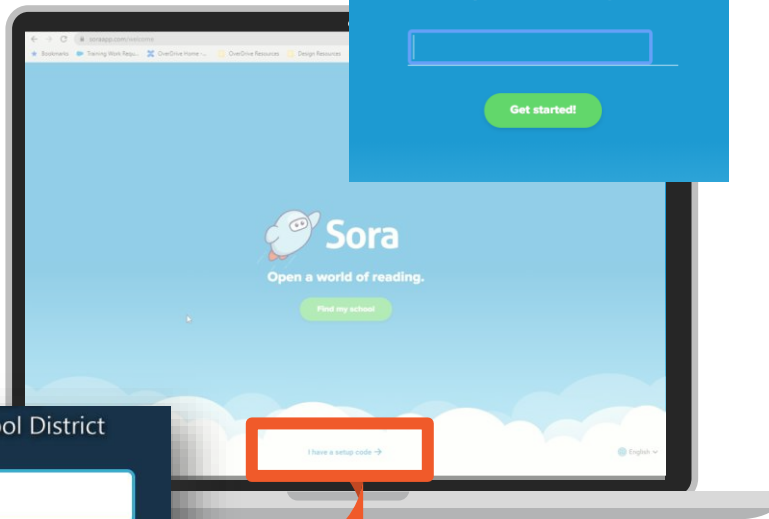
soraapp.com/welcome

Bookmarks
Training Work Requ...
OverDrive Home -...
OverDrive Resources
Design Resources

Get started!

Sora

Open a world of reading.

Find my school

I have a setup code →

English

ol District